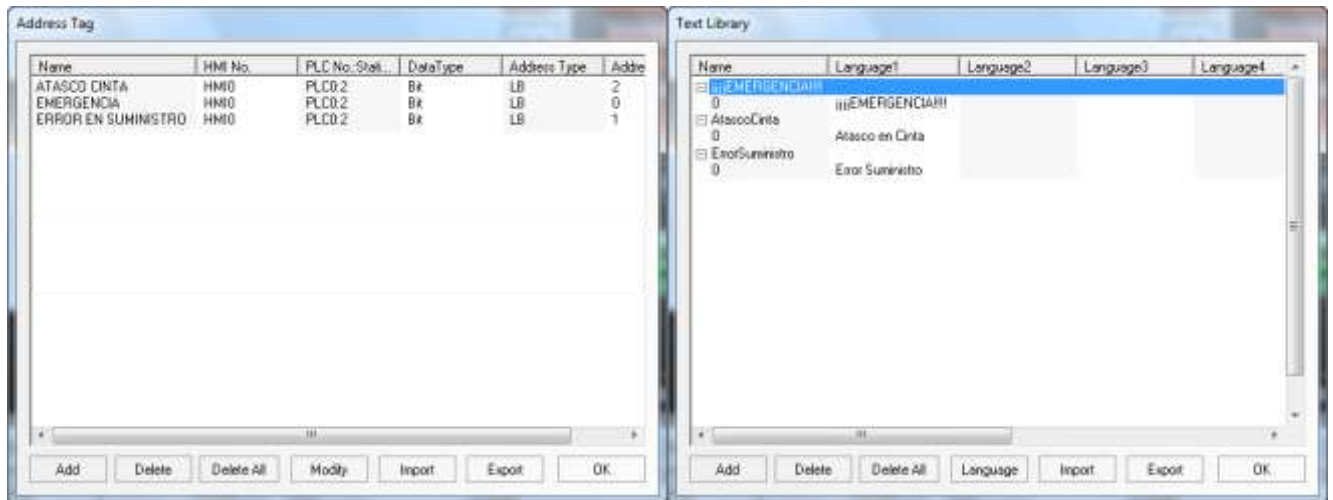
Address Tag

| Name | HMI No. | PLC No.:Stati... | DataType | Address Type | Addre |
|---|---|---|---|---|---|
| ATASCO CINTA | HMI0 | PLC0:2 | Bit | LB | 2 |
| EMERGENCIA | HMI0 | PLC0:2 | Bit | LB | 0 |
| ERROR EN SUMINISTRO | HMI0 | PLC0:2 | Bit | LB | 1 |

Add Delete Delete All Modify Import Export OK

Text Library

| Name | Language1 | Language2 | Language3 | Language4 |
|---|---|---|---|---|
| ¡¡¡EMERGENCIA!!! | | | | |
| 0 | ¡¡¡EMERGENCIA!!! | | | |
| AtascoCinta | | | | |
| 0 | Atasco en Cinta | | | |
| ErrorSuministro | | | | |
| 0 | Error Suministro | | | |

Add Delete Delete All Language Import Export OK